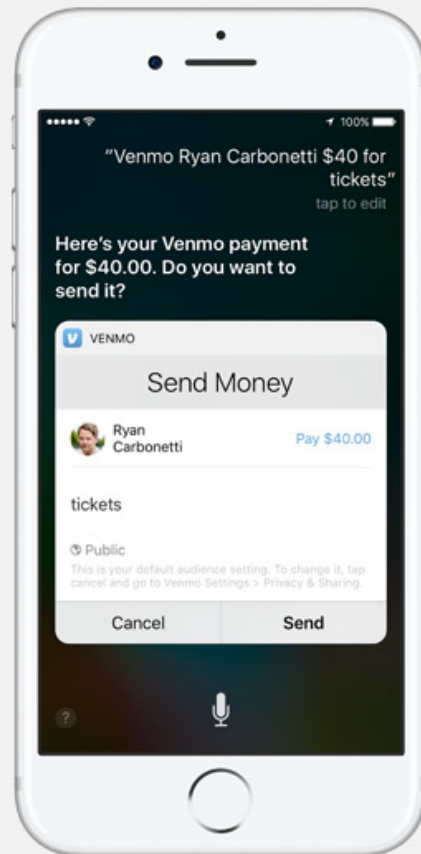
100%

"Venmo Ryan Carbonetti $40 for tickets"

tap to edit

Here's your Venmo payment for $40.00. Do you want to send it?

VENMO

Send Money

Ryan Carbonetti

Pay $40.00

tickets

Public

This is your default audience setting. To change it, tap cancel and go to Venmo Settings > Privacy & Sharing.

Cancel

Send

?